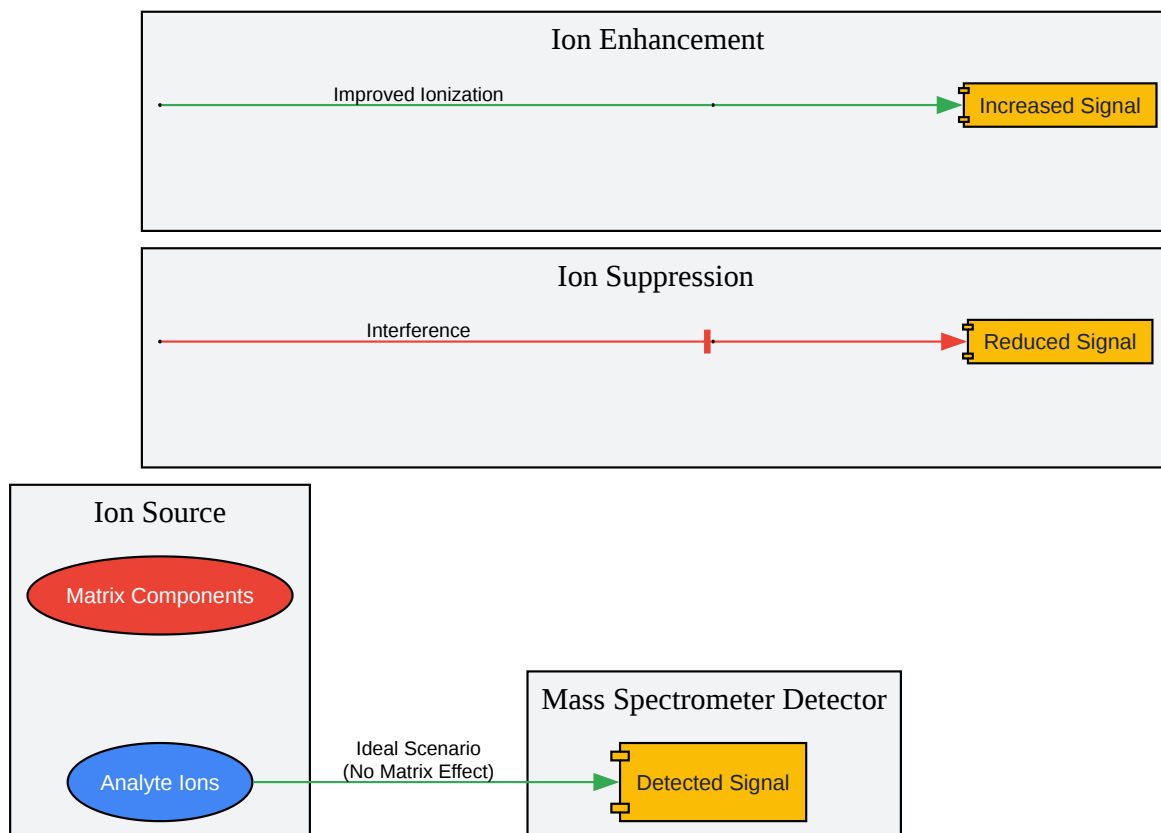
Ion Enhancement

Improved Ionization

Increased Signal

Ion Suppression

Interference

Reduced Signal

Ion Source

Matrix Components

Analyte Ions

Ideal Scenario
(No Matrix Effect)

Mass Spectrometer Detector

Detected Signal